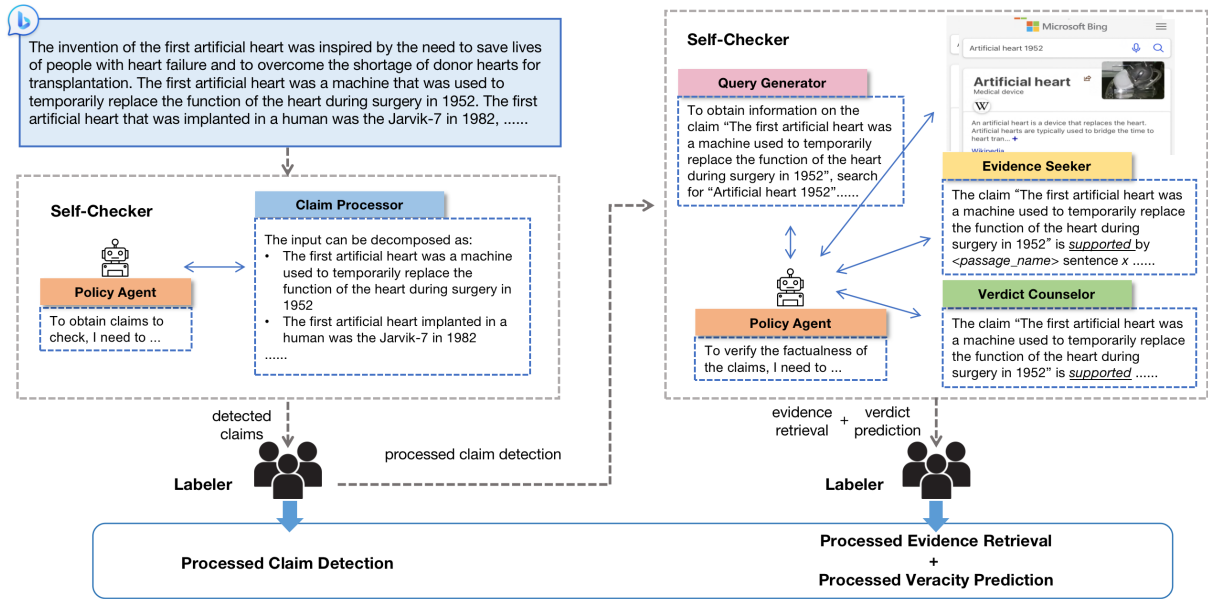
The invention of the first artificial heart was inspired by the need to save lives of people with heart failure and to overcome the shortage of donor hearts for transplantation. The first artificial heart was a machine that was used to temporarily replace the function of the heart during surgery in 1952. The first artificial heart that was implanted in a human was the Jarvik-7 in 1982, ......

Self-Checker

Claim Processor

The input can be decomposed as:
• The first artificial heart was a machine used to temporarily replace the function of the heart during surgery in 1952
• The first artificial heart implanted in a human was the Jarvik-7 in 1982
......

Policy Agent

To obtain claims to check, I need to ...

detected claims

Labeler

processed claim detection

Self-Checker

Query Generator

To obtain information on the claim "The first artificial heart was a machine used to temporarily replace the function of the heart during surgery in 1952", search for "Artificial heart 1952"......

Microsoft Bing

Artificial heart 1952

Artificial heart

Medical device

W

An artificial heart is a device that replaces the heart. Artificial hearts are typically used to bridge the time to heart tran... +

Wikipedia

Evidence Seeker

The claim "The first artificial heart was a machine used to temporarily replace the function of the heart during surgery in 1952" is supported by <passage_name> sentence x ......

Verdict Counselor

The claim "The first artificial heart was a machine used to temporarily replace the function of the heart during surgery in 1952" is supported ......

Policy Agent

To verify the factualness of the claims, I need to ...

evidence retrieval + verdict prediction

Labeler

Processed Claim Detection

Processed Evidence Retrieval
+
Processed Veracity Prediction